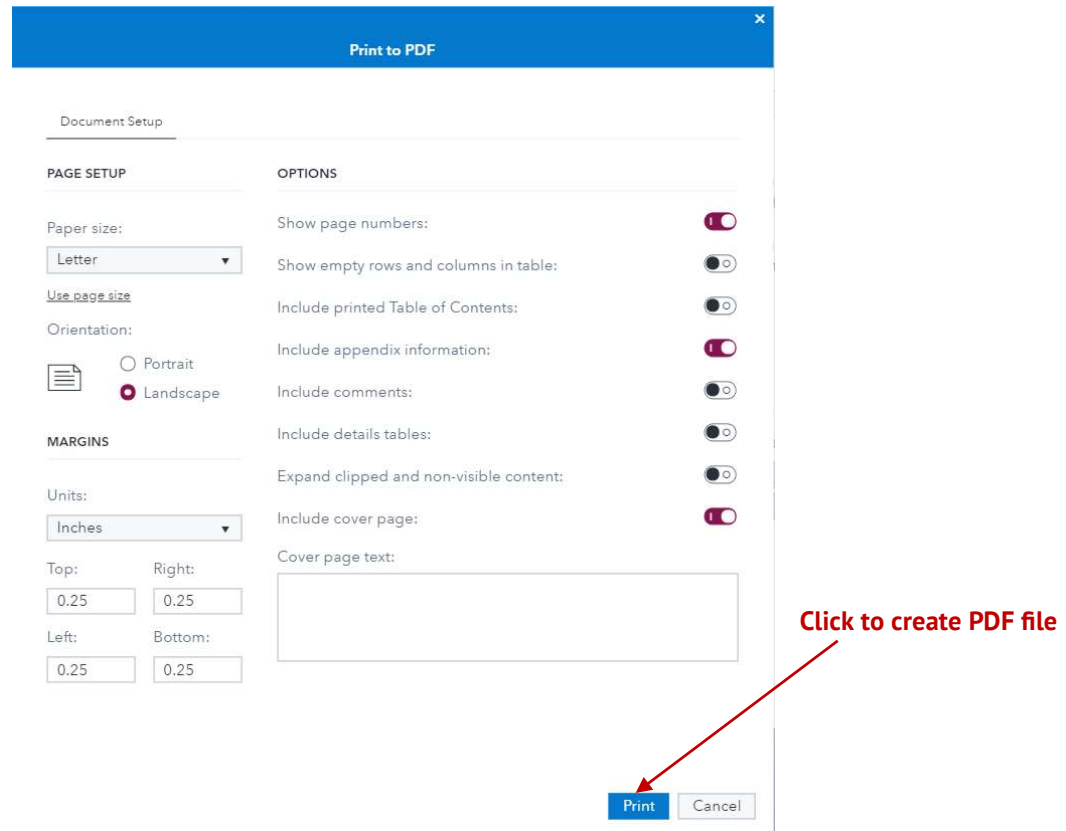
Print to PDF

×

Document Setup

PAGE SETUP

Paper size:

Letter

Use page size

Orientation:

Portrait

Landscape

MARGINS

Units:

Inches

Top:

0.25

Right:

0.25

Left:

0.25

Bottom:

0.25

OPTIONS

Show page numbers:

Show empty rows and columns in table:

Include printed Table of Contents:

Include appendix information:

Include comments:

Include details tables:

Expand clipped and non-visible content:

Include cover page:

Cover page text:

Click to create PDF file

Print

Cancel